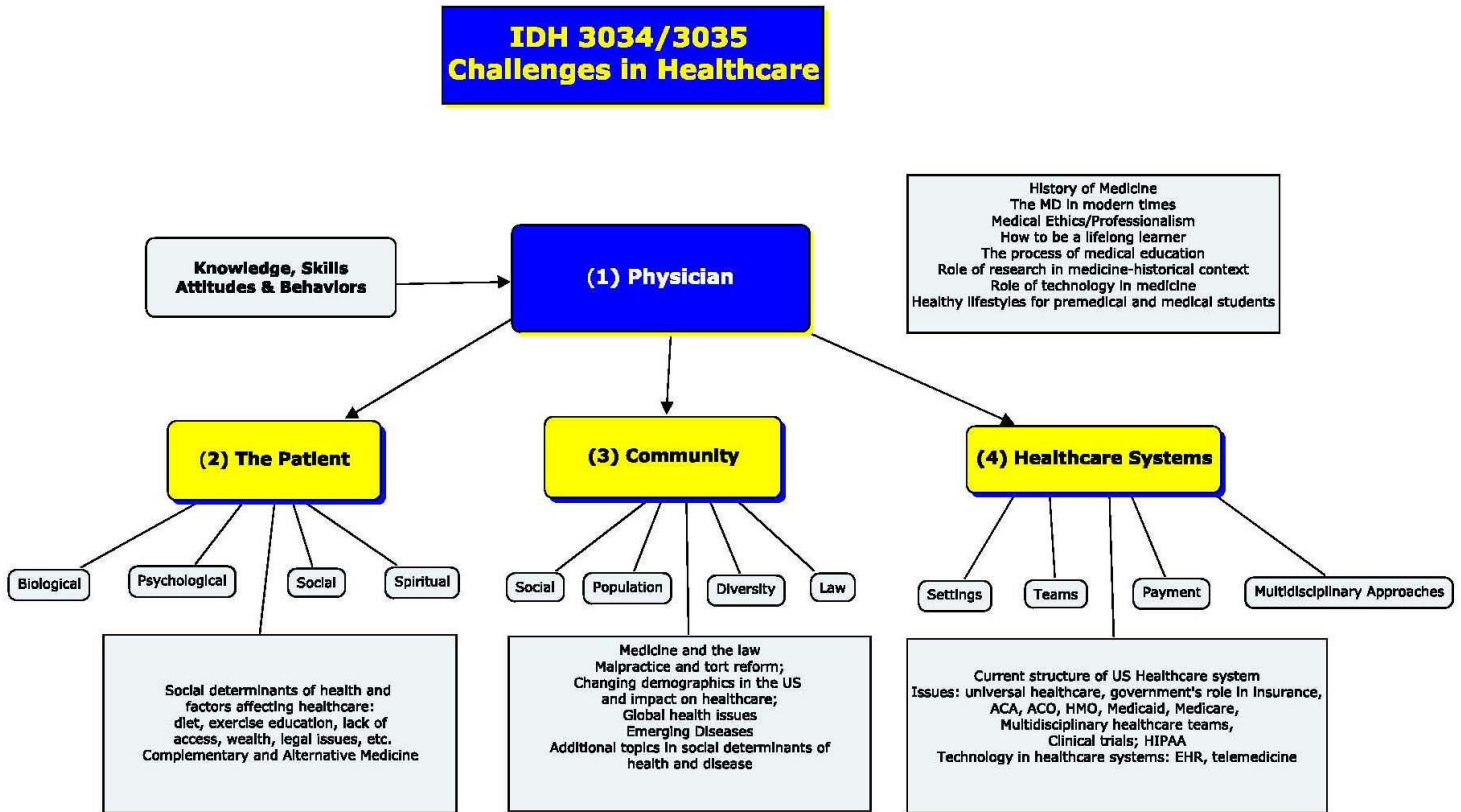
IDH 3034/3035
Challenges in Healthcare

History of Medicine
The MD in modern times
Medical Ethics/Professionalism
How to be a lifelong learner
The process of medical education
Role of research in medicine-historical context
Role of technology in medicine
Healthy lifestyles for premedical and medical students

Knowledge, Skills
Attitudes & Behaviors

(1) Physician

(2) The Patient

(3) Community

(4) Healthcare Systems

Biological

Psychological

Social

Spiritual

Social

Population

Diversity

Law

Settings

Teams

Payment

Multidisciplinary Approaches

Social determinants of health and factors affecting healthcare: diet, exercise education, lack of access, wealth, legal issues, etc.
Complementary and Alternative Medicine

Medicine and the law
Malpractice and tort reform;
Changing demographics in the US and impact on healthcare;
Global health issues
Emerging Diseases
Additional topics in social determinants of health and disease

Current structure of US Healthcare system
Issues: universal healthcare, government's role in insurance, ACA, ACO, HMO, Medicaid, Medicare,
Multidisciplinary healthcare teams,
Clinical trials; HIPAA
Technology in healthcare systems: EHR, telemedicine